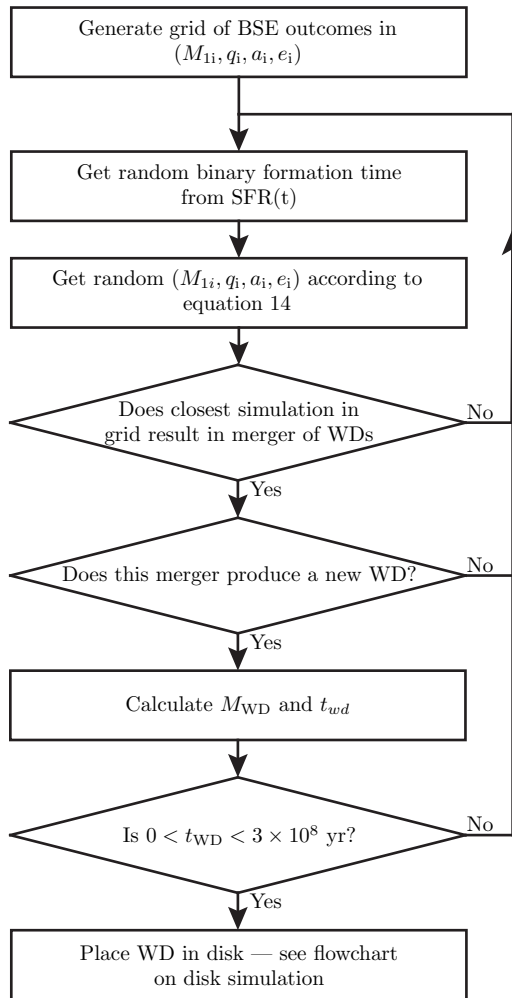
Generate grid of BSE outcomes in $(M_{1\mathrm{i}}, q_{\mathrm{i}}, a_{\mathrm{i}}, e_{\mathrm{i}})$

Get random binary formation time from SFR(t)

Get random $(M_{1i}, q_{\mathrm{i}}, a_{\mathrm{i}}, e_{\mathrm{i}})$ according to equation 14

Does closest simulation in grid result in merger of WDs

No

Yes

Does this merger produce a new WD?

No

Yes

Calculate $M_{\mathrm{WD}}$ and $t_{wd}$

Is $0 < t_{\mathrm{WD}} < 3 \times 10^8$ yr?

No

Yes

Place WD in disk — see flowchart on disk simulation